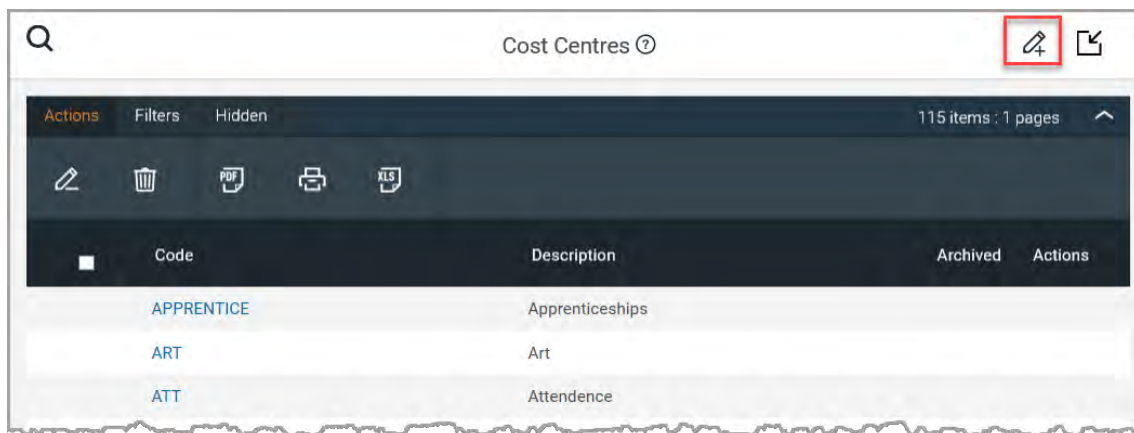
Cost Centres ⓘ

Actions Filters Hidden 115 items : 1 pages

PDF XLS

| | Code | Description | Archived | Actions |
|---|---|---|---|---|
| | APPRENTICE | Apprenticeships | | |
| | ART | Art | | |
| | ATT | Attendence | | |